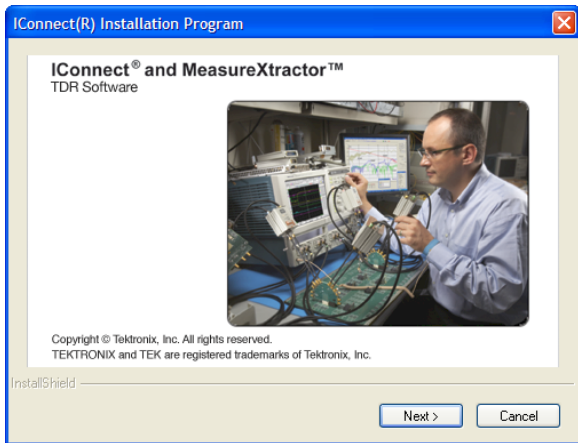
IConnect(R) Installation Program

IConnect® and MeasureXtractor™
TDR Software

Copyright © Tektronix, Inc. All rights reserved.
TEKTRONIX and TEK are registered trademarks of Tektronix, Inc.

InstallShield

Next >
Cancel